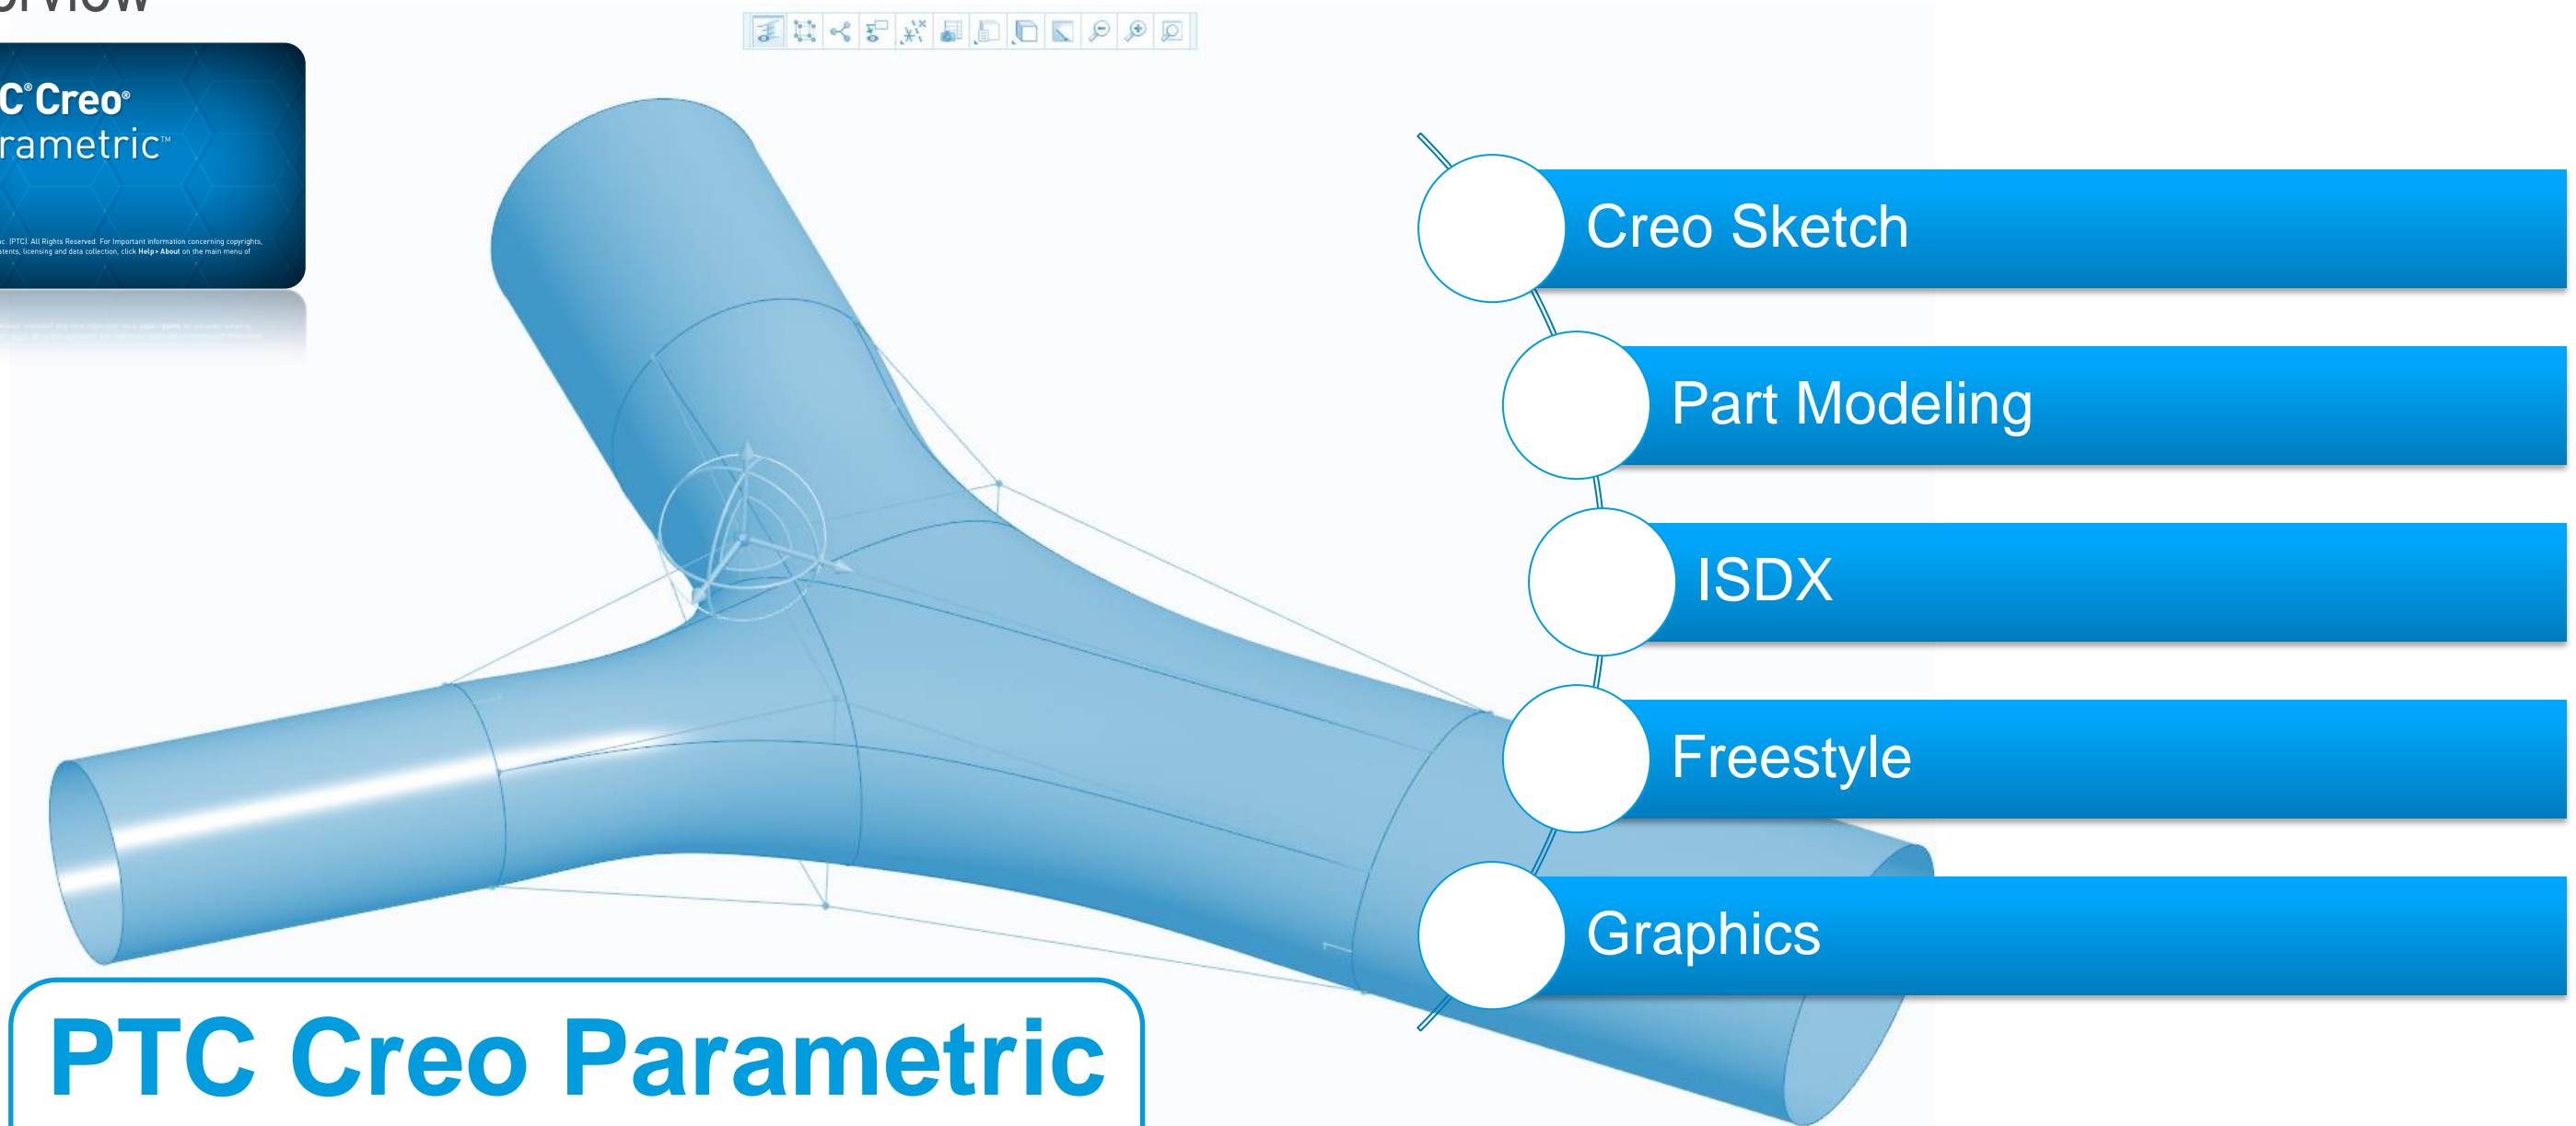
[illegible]rview

C® Creo®
rametric™

c. (PTC). All Rights Reserved. For important information concerning copyrights, tents, licensing and data collection, click Help > About on the main menu of

Creo Sketch

Part Modeling

ISDX

Freestyle

Graphics

PTC Creo Parametric